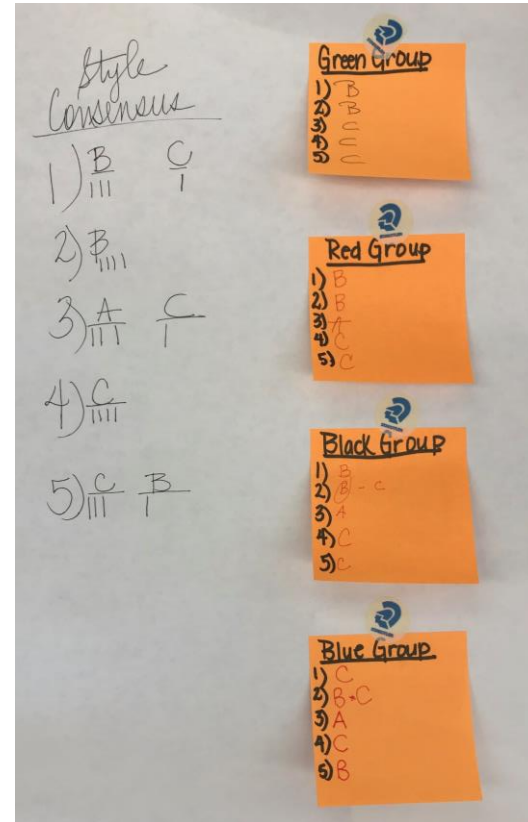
Style Consensus

1) B C
III I

2) B
IIII

3) A C
III I

4) C
IIII

5) C B
III I

Green Group
1) B
2) B
3) C
4) C
5) C

Red Group
1) B
2) B
3) A
4) C
5) C

Black Group
1) B
2) B - C
3) A
4) C
5) C

Blue Group
1) C
2) B+C
3) A
4) C
5) B